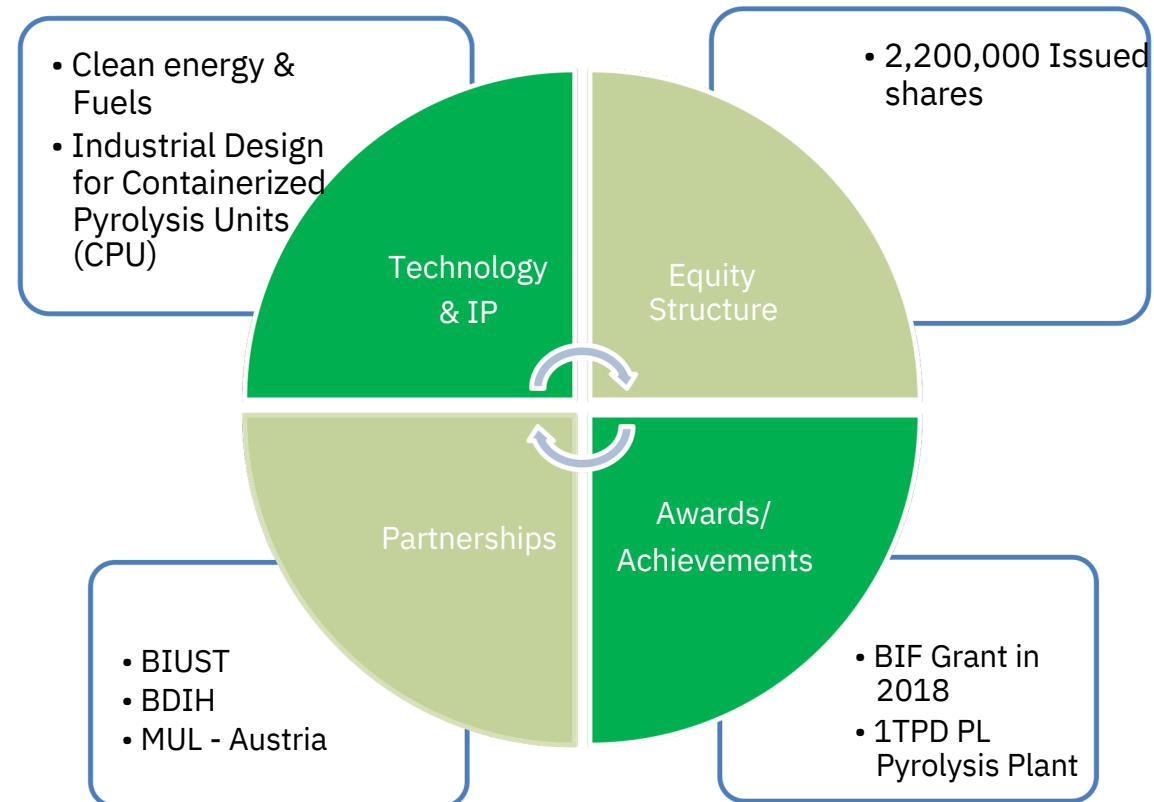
• Clean energy & Fuels
• Industrial Design for Containerized Pyrolysis Units (CPU)

• 2,200,000 Issued shares

Technology & IP

Equity Structure

Partnerships

Awards/ Achievements

• BIUST
• BDIH
• MUL - Austria

• BIF Grant in 2018
• 1TPD PL Pyrolysis Plant